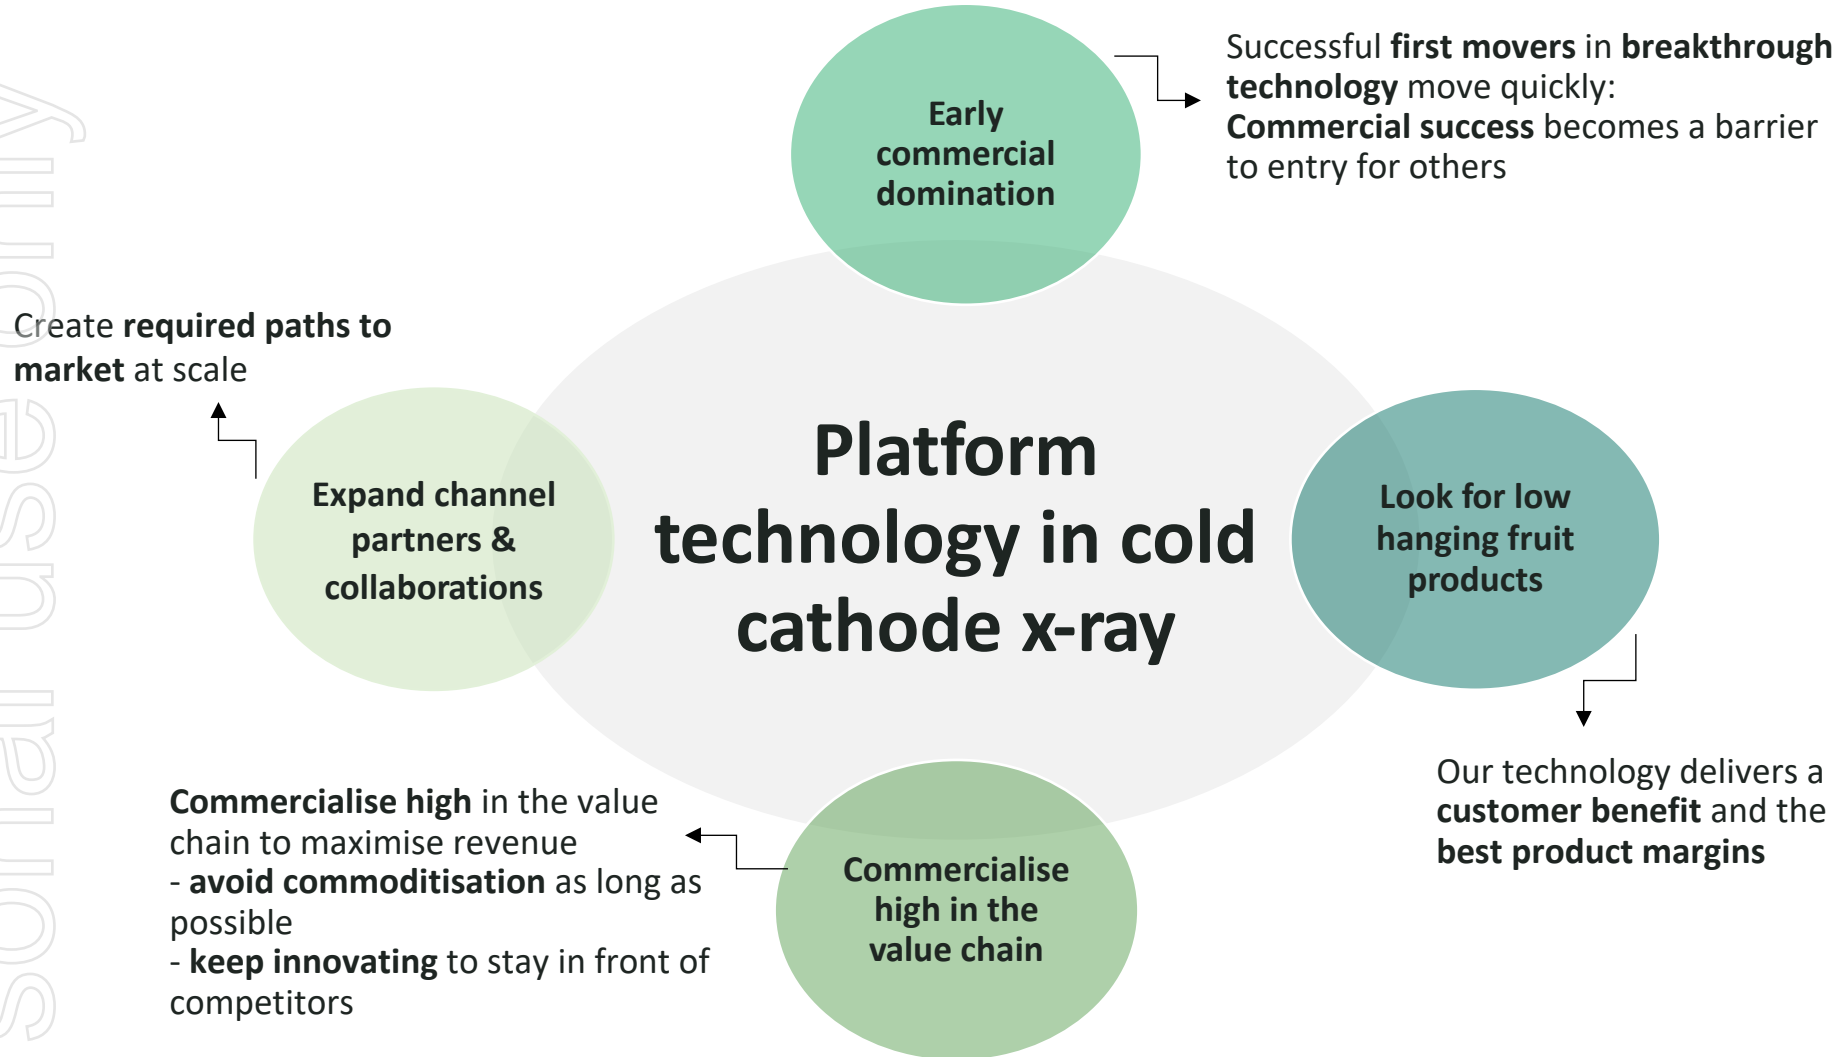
Early commercial domination

Successful first movers in breakthrough technology move quickly:
Commercial success becomes a barrier to entry for others

Create required paths to market at scale

Expand channel partners & collaborations

Platform technology in cold cathode x-ray

Look for low hanging fruit products

Our technology delivers a customer benefit and the best product margins

Commercialise high in the value chain to maximise revenue
- avoid commoditisation as long as possible
- keep innovating to stay in front of competitors

Commercialise high in the value chain